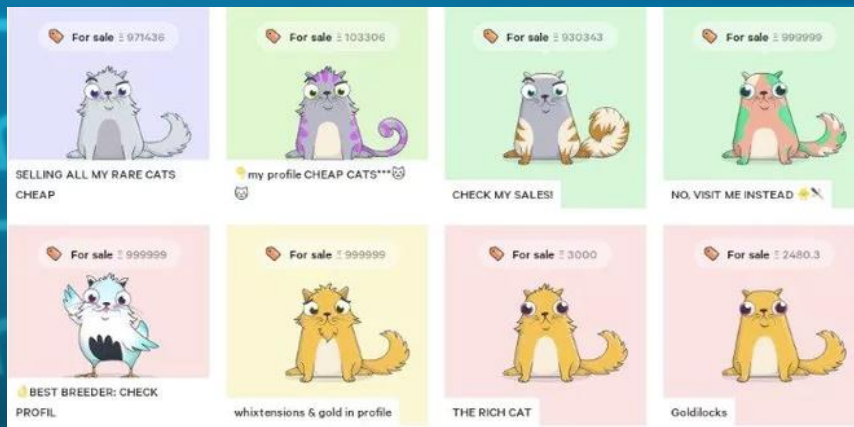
For sale Ξ 971436

SELLING ALL MY RARE CATS CHEAP

For sale Ξ 103306

my profile CHEAP CATS***

For sale Ξ 930343

CHECK MY SALES!

For sale Ξ 999999

NO, VISIT ME INSTEAD

For sale Ξ 999999

BEST BREEDER: CHECK PROFIL

For sale Ξ 999999

whixtensions & gold in profile

For sale Ξ 3000

THE RICH CAT

For sale Ξ 2480.3

Goldilocks